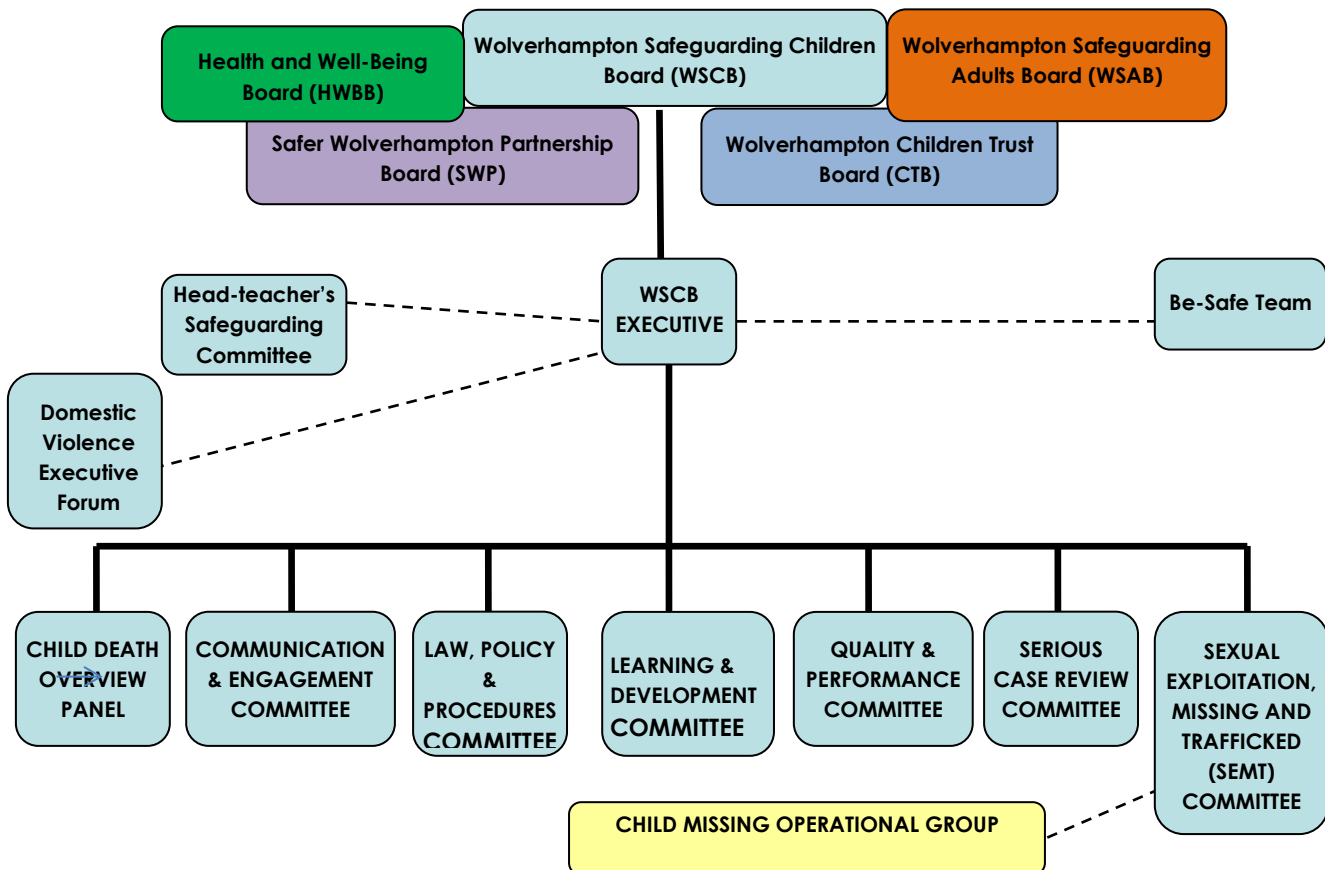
Health and Well-Being Board (HWBB)

Wolverhampton Safeguarding Children Board (WSCB)

Wolverhampton Safeguarding Adults Board (WSAB)

Safer Wolverhampton Partnership Board (SWP)

Wolverhampton Children Trust Board (CTB)

Head-teacher's Safeguarding Committee

WSCB EXECUTIVE

Be-Safe Team

Domestic Violence Executive Forum

CHILD DEATH OVERVIEW PANEL

COMMUNICATION & ENGAGEMENT COMMITTEE

LAW, POLICY & PROCEDURES COMMITTEE

LEARNING & DEVELOPMENT COMMITTEE

QUALITY & PERFORMANCE COMMITTEE

SERIOUS CASE REVIEW COMMITTEE

SEXUAL EXPLOITATION, MISSING AND TRAFFICKED (SEMT) COMMITTEE

CHILD MISSING OPERATIONAL GROUP